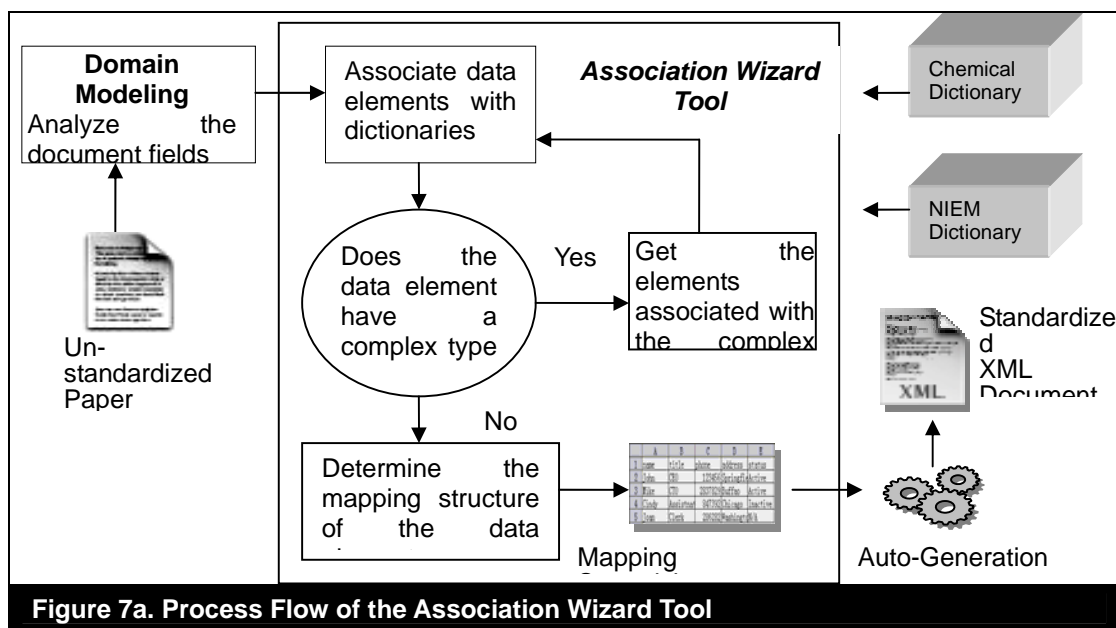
Domain Modeling
Analyze the document fields

Un-standardized Paper

Associate data elements with dictionaries

Association Wizard Tool

Chemical Dictionary

NIEM Dictionary

Does the data element have a complex type

Yes

Get the elements associated with the complex

No

Determine the mapping structure of the data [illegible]

Mapping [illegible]

Standardized XML Document

XML

Auto-Generation

Figure 7a. Process Flow of the Association Wizard Tool